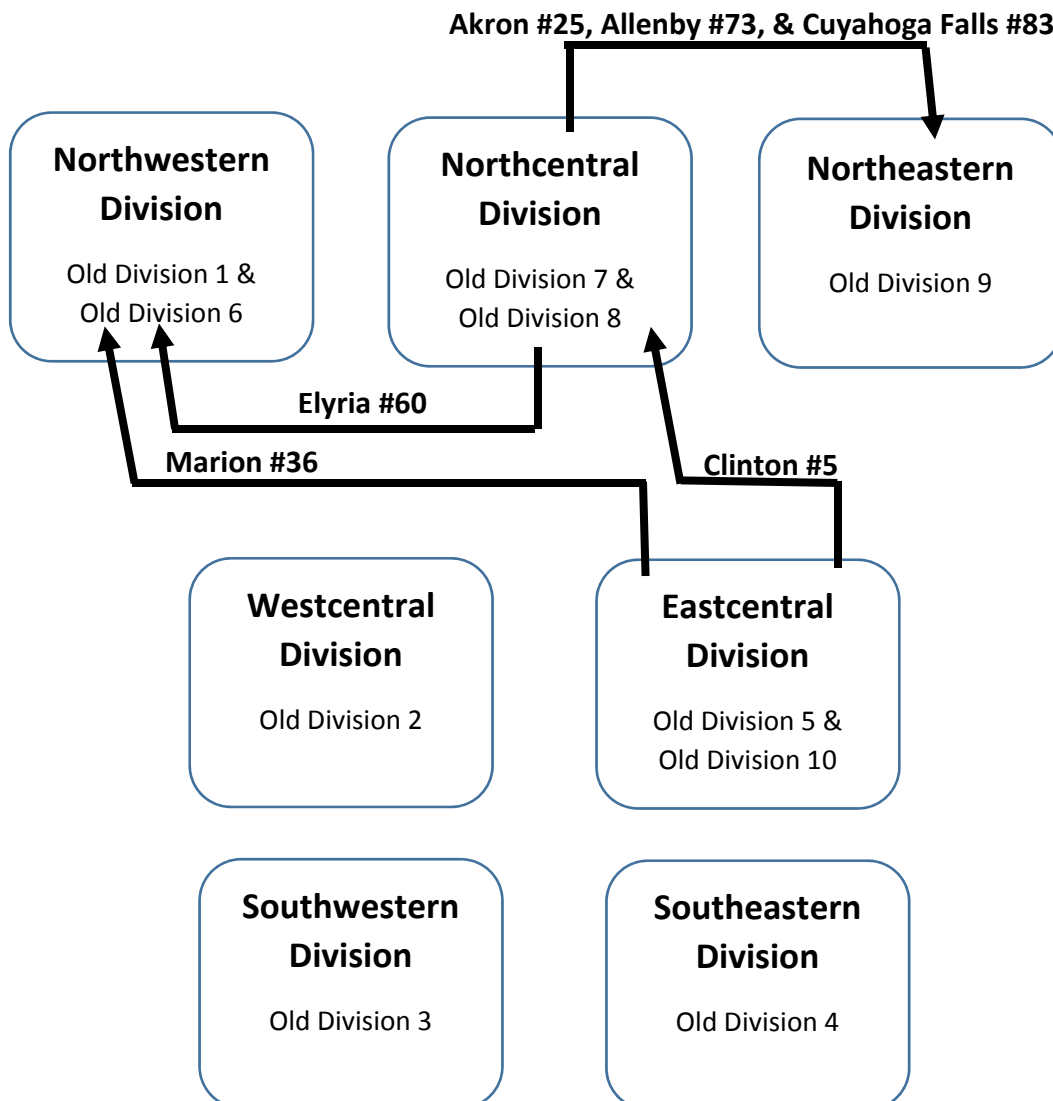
Akron #25, Allenby #73, & Cuyahoga Falls #83

Northwestern Division

Old Division 1 & Old Division 6

Northcentral Division

Old Division 7 & Old Division 8

Northeastern Division

Old Division 9

Elyria #60

Marion #36

Clinton #5

Westcentral Division

Old Division 2

Eastcentral Division

Old Division 5 & Old Division 10

Southwestern Division

Old Division 3

Southeastern Division

Old Division 4